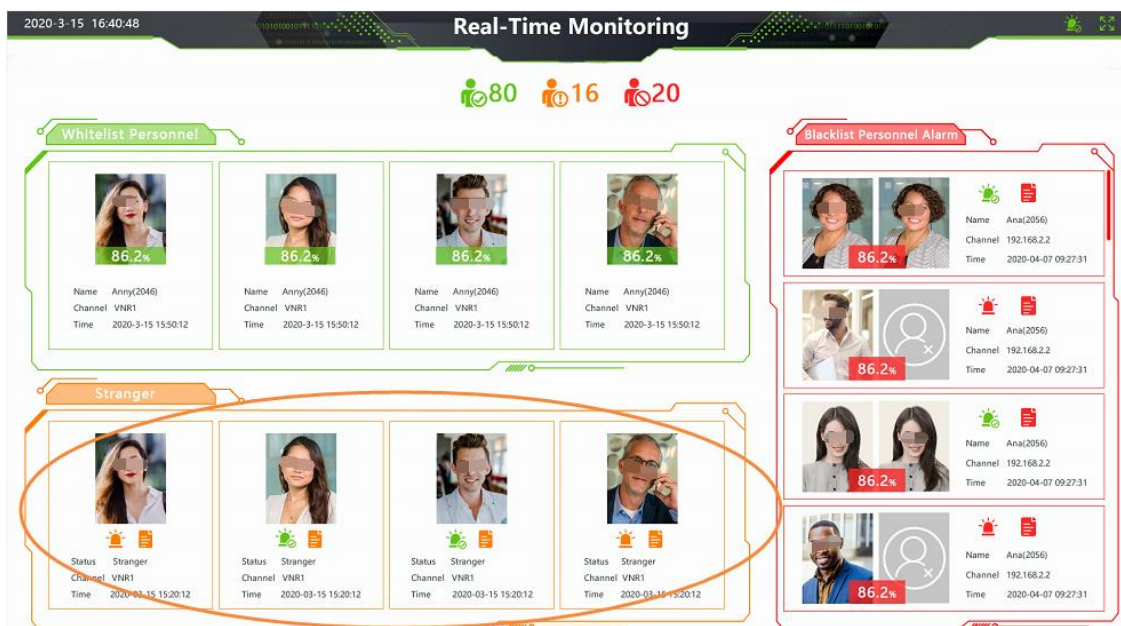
2020-3-15 16:40:48

Real-Time Monitoring

80 16 20

Whitelist Personnel

86.2%

Name Anny(2046)
Channel VNR1
Time 2020-3-15 15:50:12

86.2%

Name Anny(2046)
Channel VNR1
Time 2020-3-15 15:50:12

86.2%

Name Anny(2046)
Channel VNR1
Time 2020-3-15 15:50:12

86.2%

Name Anny(2046)
Channel VNR1
Time 2020-3-15 15:50:12

Stranger

Status Stranger
Channel VNR1
Time 2020-03-15 15:20:12

Status Stranger
Channel VNR1
Time 2020-03-15 15:20:12

Status Stranger
Channel VNR1
Time 2020-03-15 15:20:12

Status Stranger
Channel VNR1
Time 2020-03-15 15:20:12

Blacklist Personnel Alarm

86.2%
Name Ana(2056)
Channel 192.168.2.2
Time 2020-04-07 09:27:31

86.2%
Name Ana(2056)
Channel 192.168.2.2
Time 2020-04-07 09:27:31

86.2%
Name Ana(2056)
Channel 192.168.2.2
Time 2020-04-07 09:27:31

86.2%
Name Ana(2056)
Channel 192.168.2.2
Time 2020-04-07 09:27:31